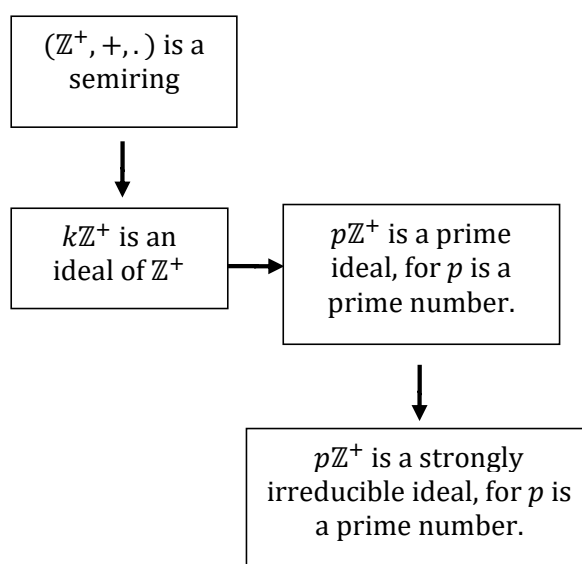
$(\mathbb{Z}^+, +, .)$ is a semiring

$k\mathbb{Z}^+$ is an ideal of $\mathbb{Z}^+$

$p\mathbb{Z}^+$ is a prime ideal, for $p$ is a prime number.

$p\mathbb{Z}^+$ is a strongly irreducible ideal, for $p$ is a prime number.